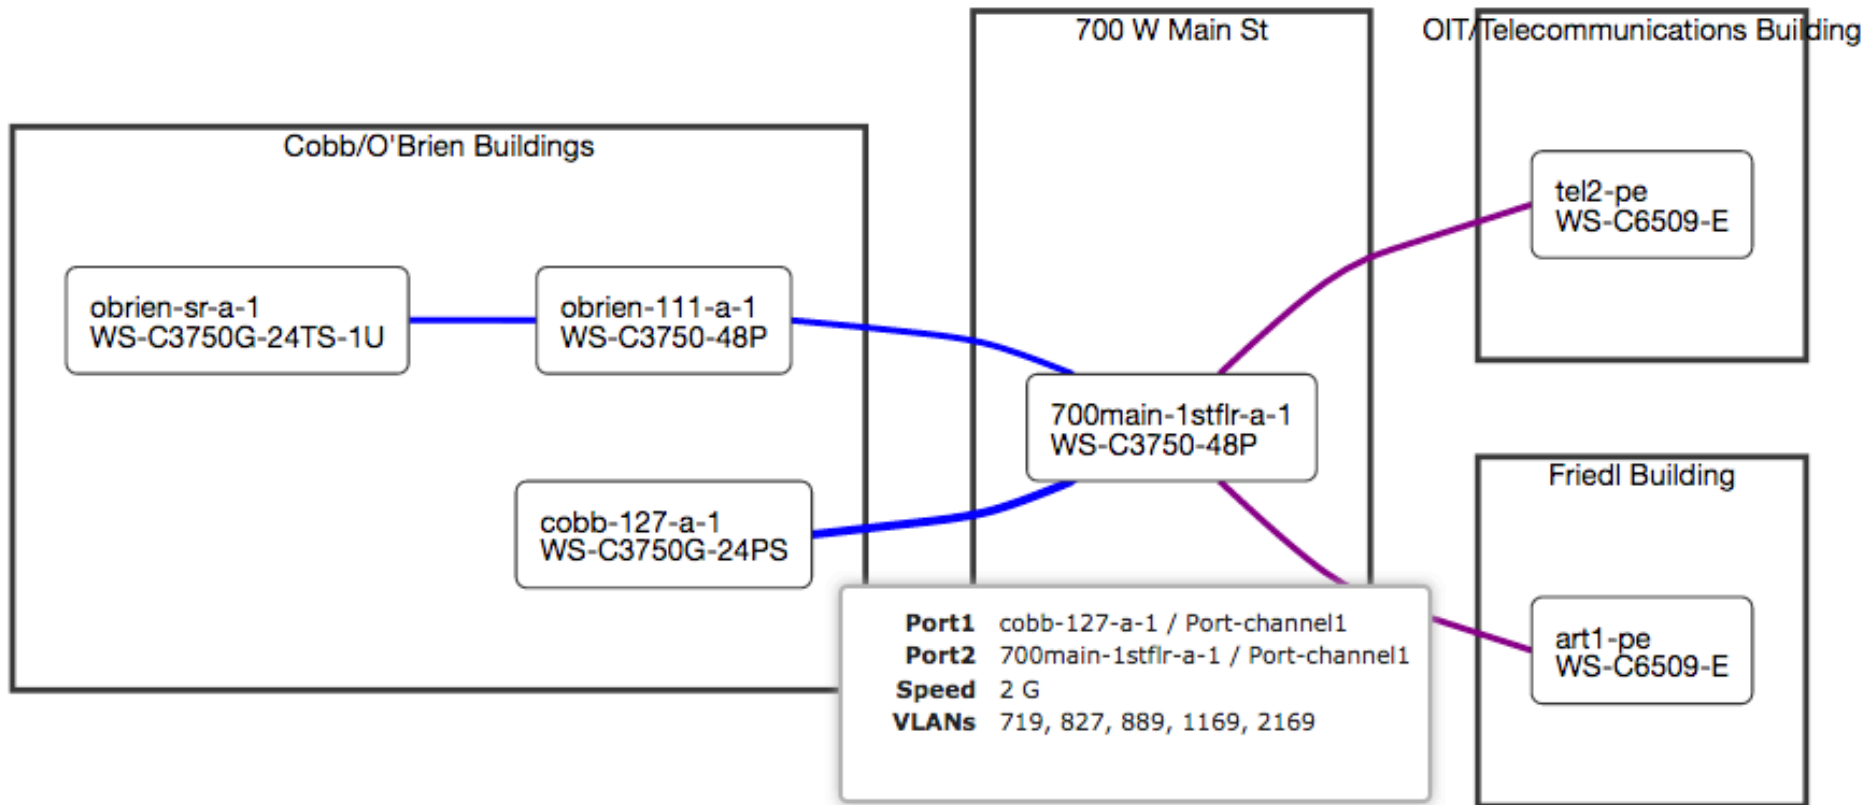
700 W Main St

OIT/Telecommunications Building

Cobb/O'Brien Buildings

tel2-pe
WS-C6509-E

obrien-sr-a-1
WS-C3750G-24TS-1U

obrien-111-a-1
WS-C3750-48P

700main-1stflr-a-1
WS-C3750-48P

Friedl Building

cobb-127-a-1
WS-C3750G-24PS

| | |
|---|---|
| **Port1** | cobb-127-a-1 / Port-channel1 |
| **Port2** | 700main-1stflr-a-1 / Port-channel1 |
| **Speed** | 2 G |
| **VLANs** | 719, 827, 889, 1169, 2169 |

art1-pe
WS-C6509-E